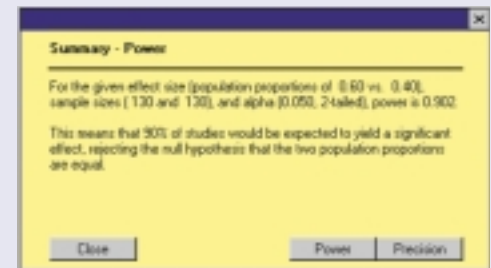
Summary - Power

For the given effect size (population proportions of 0.60 vs. 0.40), sample sizes (130 and 130), and alpha (0.050, 2-tailed), power is 0.902.

This means that 90% of studies would be expected to yield a significant effect, rejecting the null hypothesis that the two population proportions are equal.

Close

Power

Precision